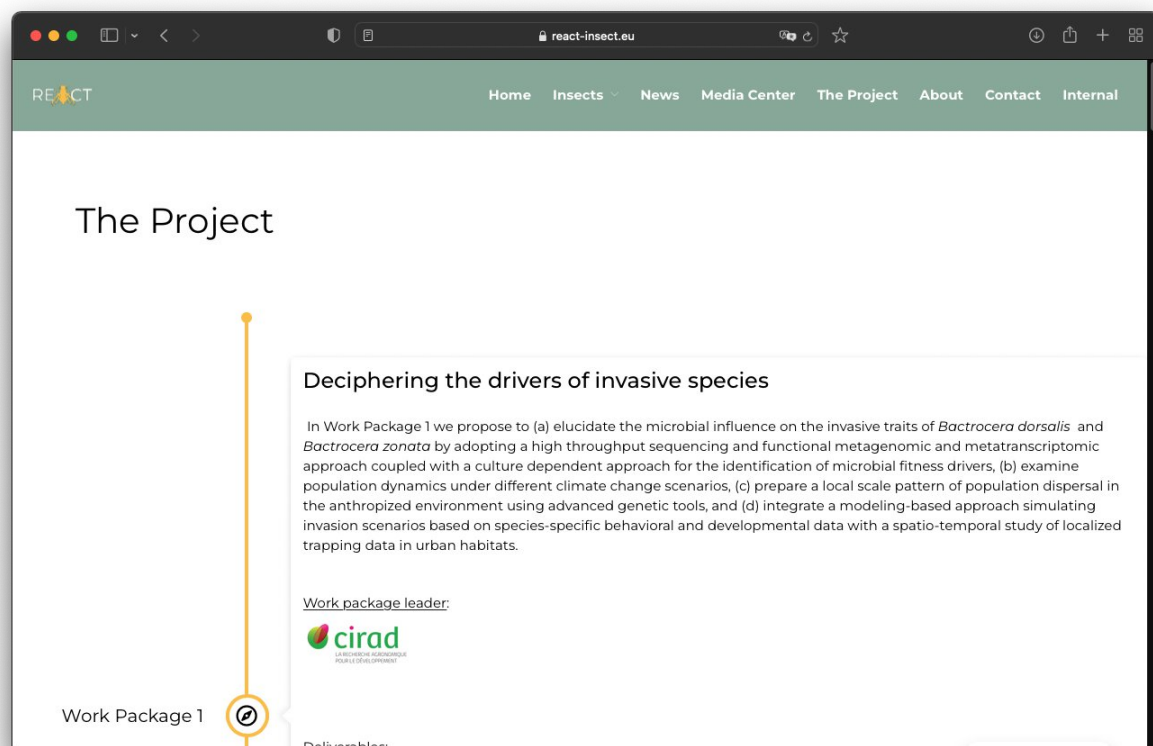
react-insect.eu

REACT

Home Insects News Media Center The Project About Contact Internal

The Project

Deciphering the drivers of invasive species

In Work Package 1 we propose to (a) elucidate the microbial influence on the invasive traits of *Bactrocera dorsalis* and *Bactrocera zonata* by adopting a high throughput sequencing and functional metagenomic and metatranscriptomic approach coupled with a culture dependent approach for the identification of microbial fitness drivers, (b) examine population dynamics under different climate change scenarios, (c) prepare a local scale pattern of population dispersal in the anthropized environment using advanced genetic tools, and (d) integrate a modeling-based approach simulating invasion scenarios based on species-specific behavioral and developmental data with a spatio-temporal study of localized trapping data in urban habitats.

Work package leader:

cirad
LA RECHERCHE AGRONOMIQUE POUR LE DÉVELOPPEMENT

Work Package 1

Deliverables: